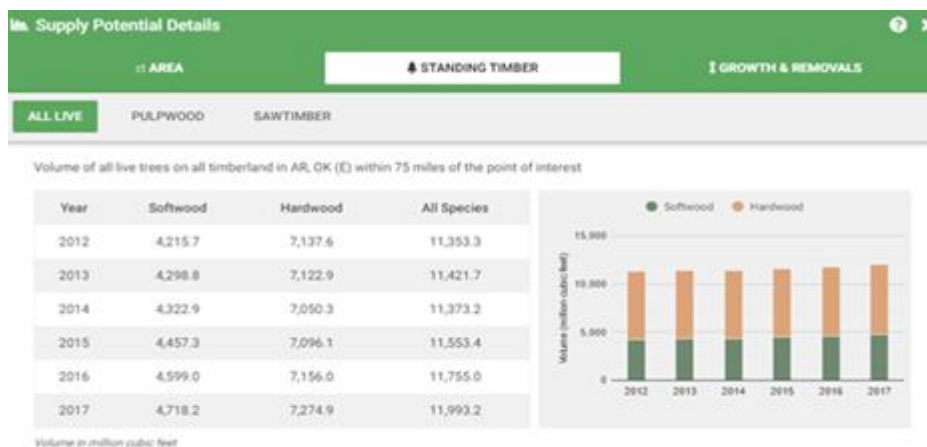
Supply Potential Details

AREA

STANDING TIMBER

GROWTH & REMOVALS

ALL LIVE

PULPWOOD

SAWTIMBER

Volume of all live trees on all timberland in AR, OK (E) within 75 miles of the point of interest

| Year | Softwood | Hardwood | All Species |
|---|---|---|---|
| 2012 | 4,215.7 | 7,137.6 | 11,353.3 |
| 2013 | 4,298.8 | 7,122.9 | 11,421.7 |
| 2014 | 4,322.9 | 7,050.3 | 11,373.2 |
| 2015 | 4,457.3 | 7,096.1 | 11,553.4 |
| 2016 | 4,599.0 | 7,156.0 | 11,755.0 |
| 2017 | 4,718.2 | 7,274.9 | 11,993.2 |

Softwood Hardwood

15,000

10,000

5,000

0

Volume (million cubic feet)

2012 2013 2014 2015 2016 2017

Volume in million cubic feet